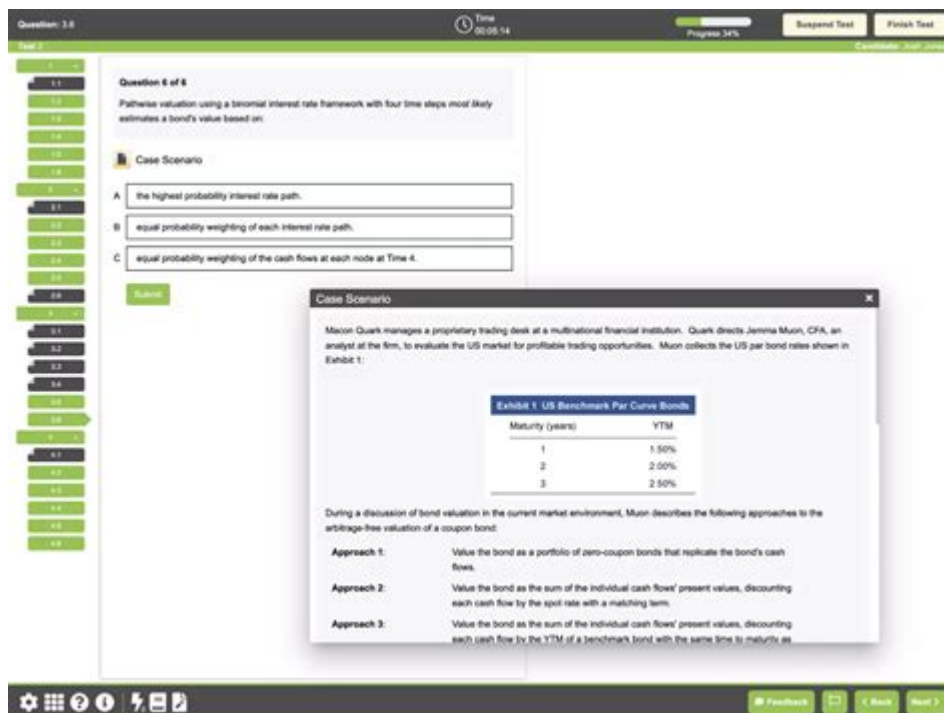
Question: 3.6

Time
00:08:14

Progress 34%

Suspend Test

Finish Test

Test 3

Candidate: Josh Jones

Question 6 of 6

Pathwise valuation using a binomial interest rate framework with four time steps most likely estimates a bond's value based on:

Case Scenario

A the highest probability interest rate path.

B equal probability weighting of each interest rate path.

C equal probability weighting of the cash flows at each node at Time 4.

Submit

Case Scenario

Macon Quark manages a proprietary trading desk at a multinational financial institution. Quark directs Jemma Muon, CFA, an analyst at the firm, to evaluate the US market for profitable trading opportunities. Muon collects the US par bond rates shown in Exhibit 1:

Exhibit 1 US Benchmark Par Curve Bonds

| Maturity (years) | YTM |
|---|---|
| 1 | 1.50% |
| 2 | 2.00% |
| 3 | 2.50% |

During a discussion of bond valuation in the current market environment, Muon describes the following approaches to the arbitrage-free valuation of a coupon bond:

Approach 1: Value the bond as a portfolio of zero-coupon bonds that replicate the bond's cash flows.

Approach 2: Value the bond as the sum of the individual cash flows' present values, discounting each cash flow by the spot rate with a matching term.

Approach 3: Value the bond as the sum of the individual cash flows' present values, discounting each cash flow by the YTM of a benchmark bond with the same time to maturity as

Feedback

< Back

Next >